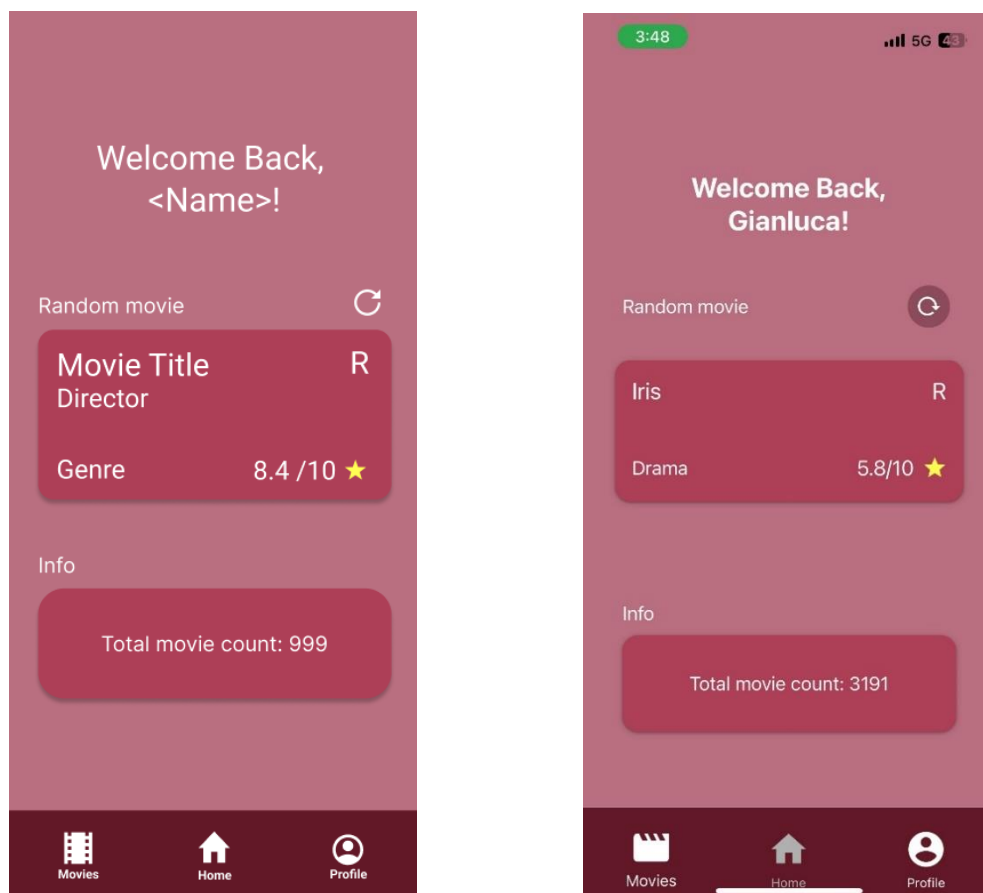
Welcome Back, <Name>!

Random movie

Movie Title
Director

R

Genre

8.4 /10 ★

Info

Total movie count: 999

Movies

Home

Profile

3:48

5G 43

Welcome Back, Gianluca!

Random movie

Iris

R

Drama

5.8/10 ★

Info

Total movie count: 3191

Movies

Home

Profile